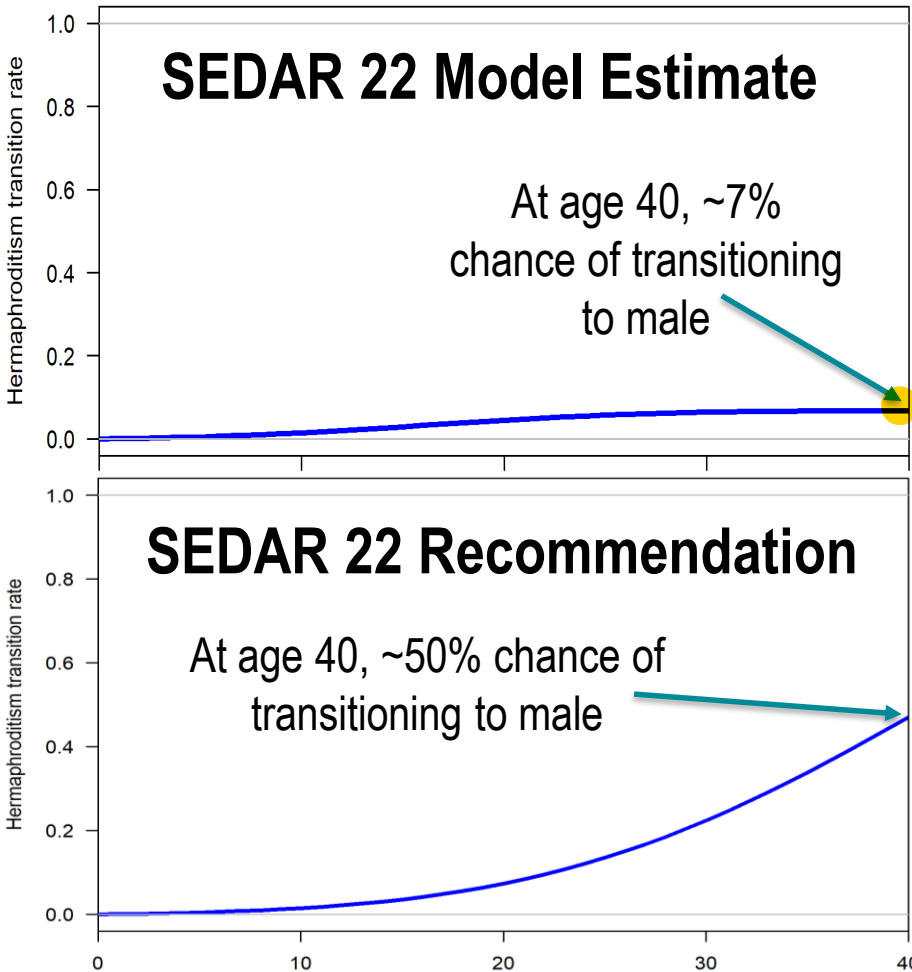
SEDAR 22 Model Estimate

1.0
0.8
0.6
0.4
0.2
0.0

Hermaphroditism transition rate

At age 40, ~7% chance of transitioning to male

SEDAR 22 Recommendation

1.0
0.8
0.6
0.4
0.2
0.0

Hermaphroditism transition rate

At age 40, ~50% chance of transitioning to male

0
10
20
30
40